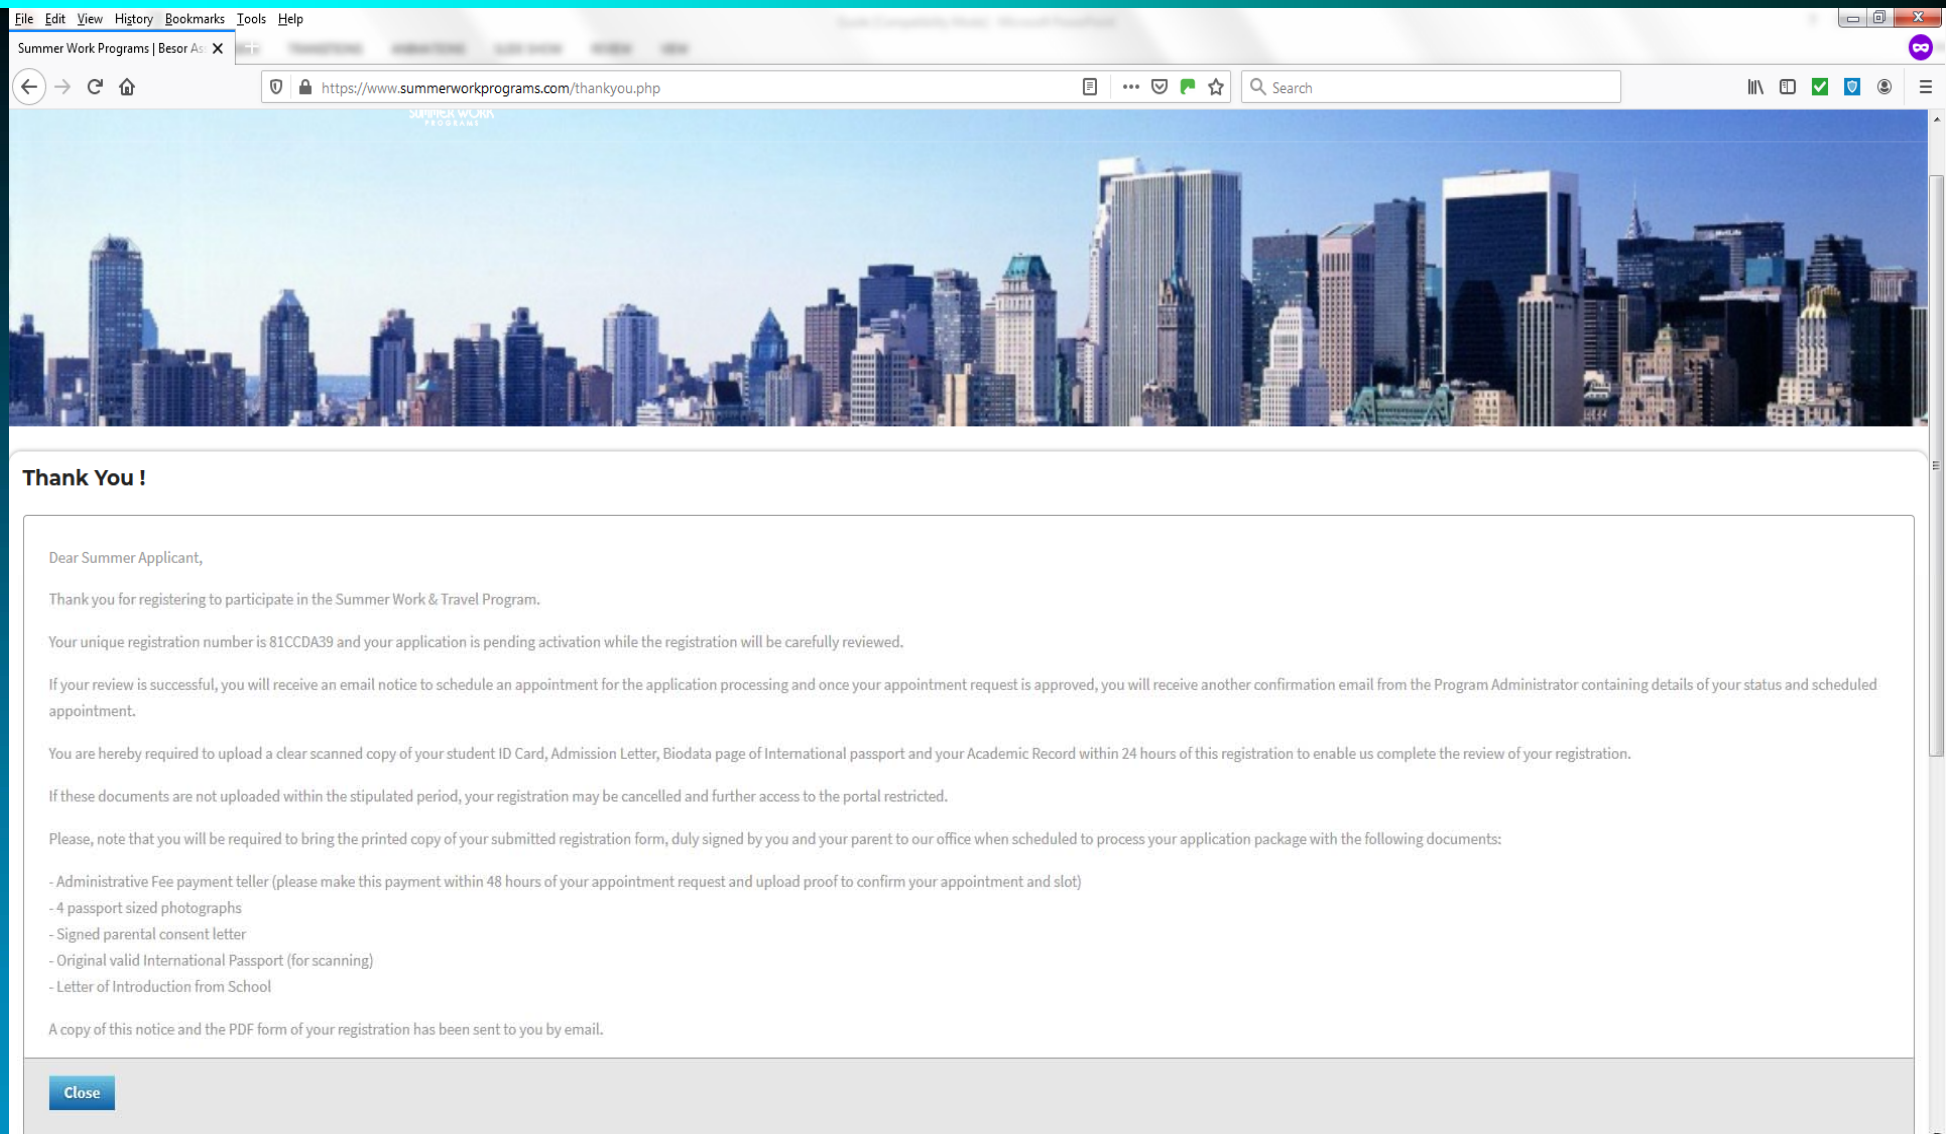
File Edit View History Bookmarks Tools Help

Summer Work Programs | Besor As

https://www.summerworkprograms.com/thankyou.php

Search

Thank You !

Dear Summer Applicant,

Thank you for registering to participate in the Summer Work & Travel Program.

Your unique registration number is 81CCDA39 and your application is pending activation while the registration will be carefully reviewed.

If your review is successful, you will receive an email notice to schedule an appointment for the application processing and once your appointment request is approved, you will receive another confirmation email from the Program Administrator containing details of your status and scheduled appointment.

You are hereby required to upload a clear scanned copy of your student ID Card, Admission Letter, Biodata page of International passport and your Academic Record within 24 hours of this registration to enable us complete the review of your registration.

If these documents are not uploaded within the stipulated period, your registration may be cancelled and further access to the portal restricted.

Please, note that you will be required to bring the printed copy of your submitted registration form, duly signed by you and your parent to our office when scheduled to process your application package with the following documents:

- Administrative Fee payment teller (please make this payment within 48 hours of your appointment request and upload proof to confirm your appointment and slot)
- 4 passport sized photographs
- Signed parental consent letter
- Original valid International Passport (for scanning)
- Letter of Introduction from School

A copy of this notice and the PDF form of your registration has been sent to you by email.

Close